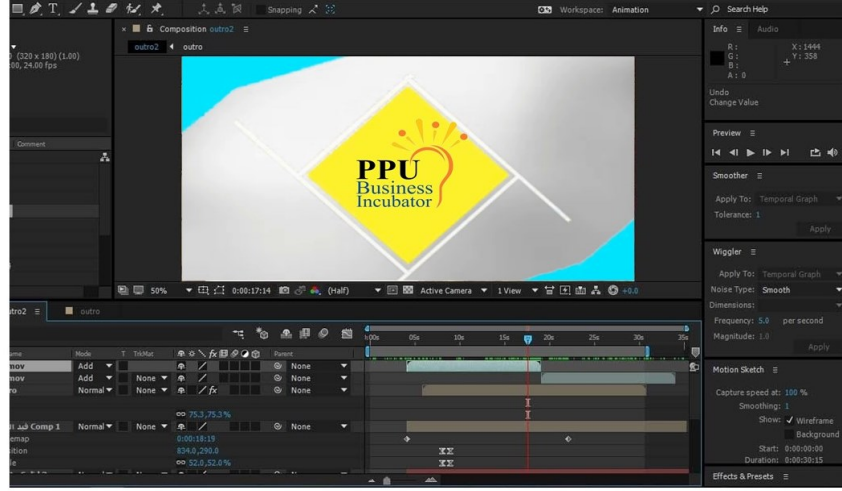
Snapping

Workspace: Animation

Search Help

Composition outro2

outro2 outro

(320 x 180) (1.00)
:00, 24.00 fps

Comment

PPU
Business
Incubator

50% 0:00:17:14 (Half) Active Camera 1 View +0.0

outro2 outro

Mode T TrkMat Parent

mov Add None
mov Add None None
ro Normal None

75.3,75.3%

قيد Comp 1 Normal None None

emap 0:00:18:19
sition 834.0,290.0
le 52.0,52.0%

0s 05s 10s 15s 20s 25s 30s 35s

Info Audio

R :
G :
B :
A : 0

X : 1444
Y : 358

Undo
Change Value

Preview

Smoother

Apply To: Temporal Graph
Tolerance: 1

Apply

Wiggler

Apply To: Temporal Graph
Noise Type: Smooth
Dimensions:
Frequency: 5.0 per second
Magnitude: 1.0

Apply

Motion Sketch

Capture speed at: 100 %
Smoothing: 1
Show: Wireframe
Background
Start: 0:00:00:00
Duration: 0:00:30:15

Effects & Presets